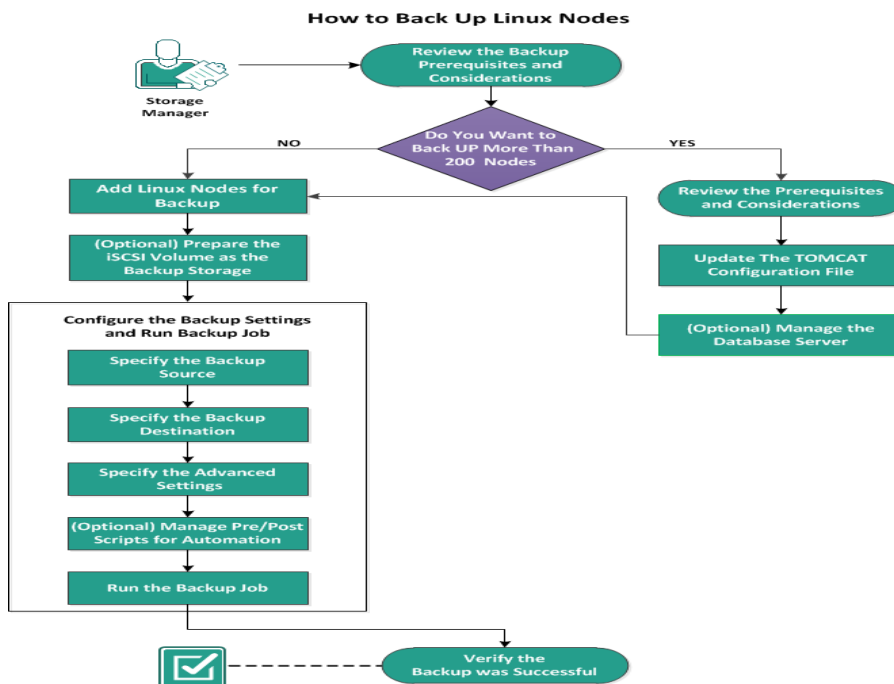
How to Back Up Linux Nodes

Storage Manager

Review the Backup Prerequisites and Considerations

Do You Want to Back UP More Than 200 Nodes

NO

YES

Add Linux Nodes for Backup

(Optional) Prepare the iSCSI Volume as the Backup Storage

Configure the Backup Settings and Run Backup Job

Specify the Backup Source

Specify the Backup Destination

Specify the Advanced Settings

(Optional) Manage Pre/Post Scripts for Automation

Run the Backup Job

Review the Prerequisites and Considerations

Update The TOMCAT Configuration File

(Optional) Manage the Database Server

Verify the Backup was Successful